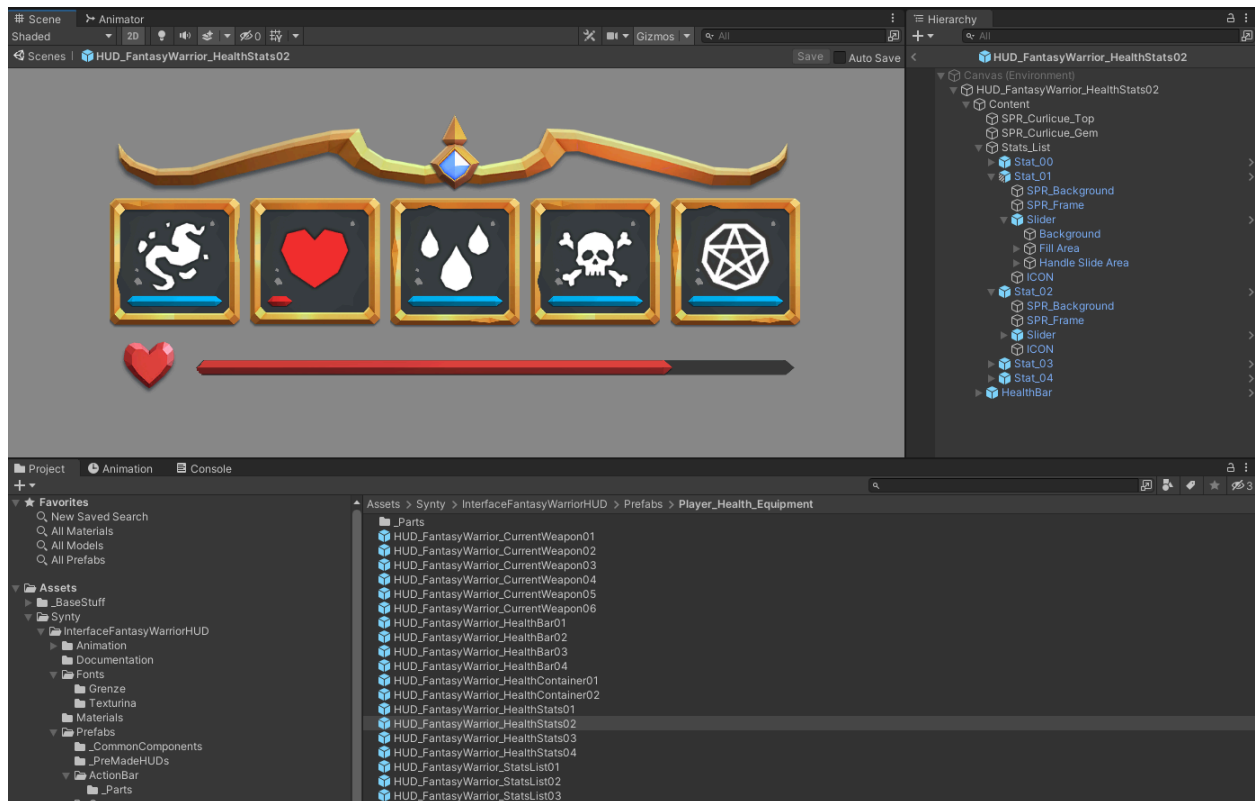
Scene Animator
Shaded 2D 0 Gizmos All
Scenes HUD_FantasyWarrior_HealthStats02
Save Auto Save

Hierarchy
All
HUD_FantasyWarrior_HealthStats02
Canvas (Environment)
HUD_FantasyWarrior_HealthStats02
Content
SPR_Curlicue_Top
SPR_Curlicue_Gem
Stats_List
Stat_00
Stat_01
SPR_Background
SPR_Frame
Slider
Background
Fill Area
Handle Slide Area
ICON
Stat_02
SPR_Background
SPR_Frame
Slider
ICON
Stat_03
Stat_04
HealthBar

Project Animation Console

Favorites
New Saved Search
All Materials
All Models
All Prefabs

Assets
_BaseStuff
Synty
InterfaceFantasyWarriorHUD
Animation
Documentation
Fonts
Grenze
Texturina
Materials
Prefabs
_CommonComponents
_PreMadeHUDs
ActionBar
_Parts

Assets > Synty > InterfaceFantasyWarriorHUD > Prefabs > Player_Health_Equipment
_Parts
HUD_FantasyWarrior_CurrentWeapon01
HUD_FantasyWarrior_CurrentWeapon02
HUD_FantasyWarrior_CurrentWeapon03
HUD_FantasyWarrior_CurrentWeapon04
HUD_FantasyWarrior_CurrentWeapon05
HUD_FantasyWarrior_CurrentWeapon06
HUD_FantasyWarrior_HealthBar01
HUD_FantasyWarrior_HealthBar02
HUD_FantasyWarrior_HealthBar03
HUD_FantasyWarrior_HealthBar04
HUD_FantasyWarrior_HealthContainer01
HUD_FantasyWarrior_HealthContainer02
HUD_FantasyWarrior_HealthStats01
HUD_FantasyWarrior_HealthStats02
HUD_FantasyWarrior_HealthStats03
HUD_FantasyWarrior_HealthStats04
HUD_FantasyWarrior_StatsList01
HUD_FantasyWarrior_StatsList02
HUD_FantasyWarrior_StatsList03